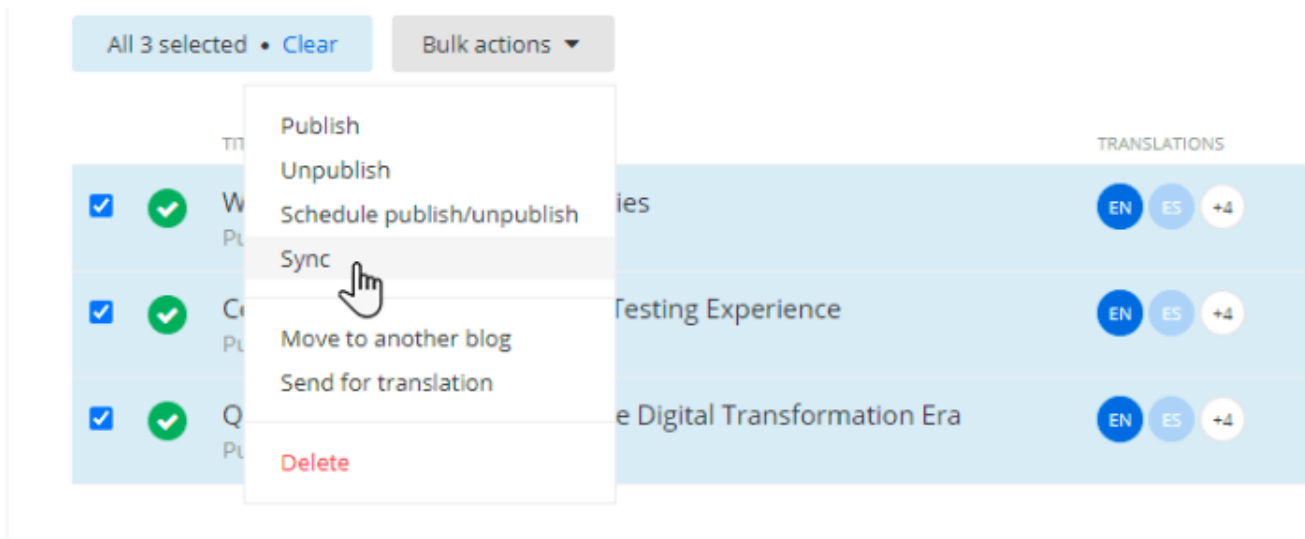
All 3 selected • Clear

Bulk actions

Publish
Unpublish
Schedule publish/unpublish
Sync

Move to another blog
Send for translation

Delete

TIT

TRANSLATIONS

W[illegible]ies
Pu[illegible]

EN ES +4

Co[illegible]Testing Experience
Pu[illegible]

EN ES +4

Q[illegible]e Digital Transformation Era
Pu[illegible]

EN ES +4